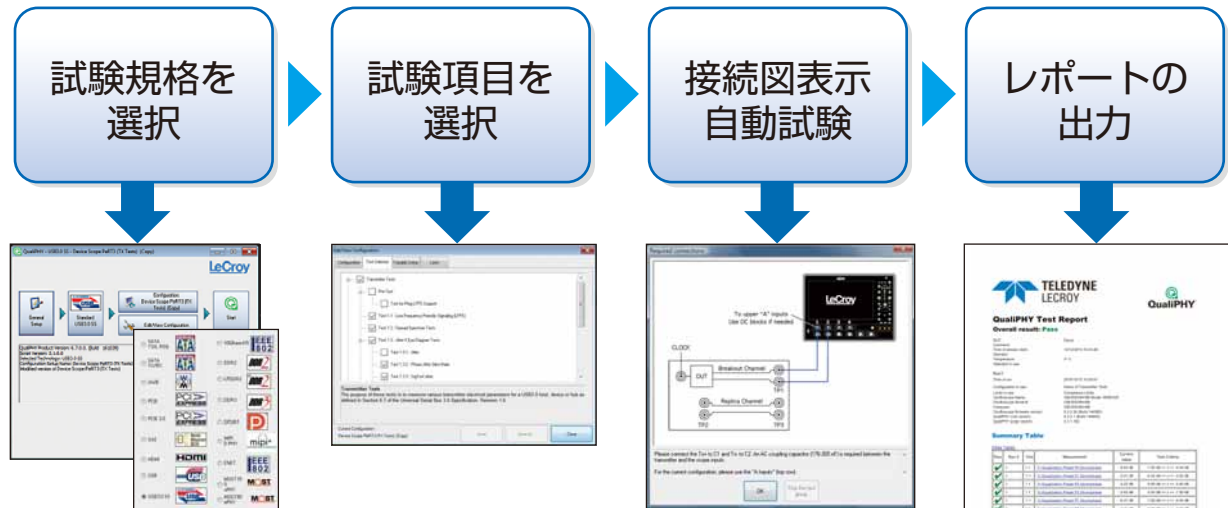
試験規格を選択

試験項目を選択

接続図表示自動試験

レポートの出力

LeCroy

General Setup

Standard USB3.0 SS

Configuration Device Scope PeRT3 (TX Tests) (Copy)

Edit/View Configuration

Start

ATA

ATA

HDMI

mipi

Transmitter Tests

Breakout Channel

Replica Channel

CLOCK

OUT

TX1

TP1

TP2

TP3

To upper "A" inputs Use DC blocks if needed

LeCroy

OK

TELEDYNE LECROY

QualiPHY

QualiPHY Test Report

Overall result: Pass

Summary Table